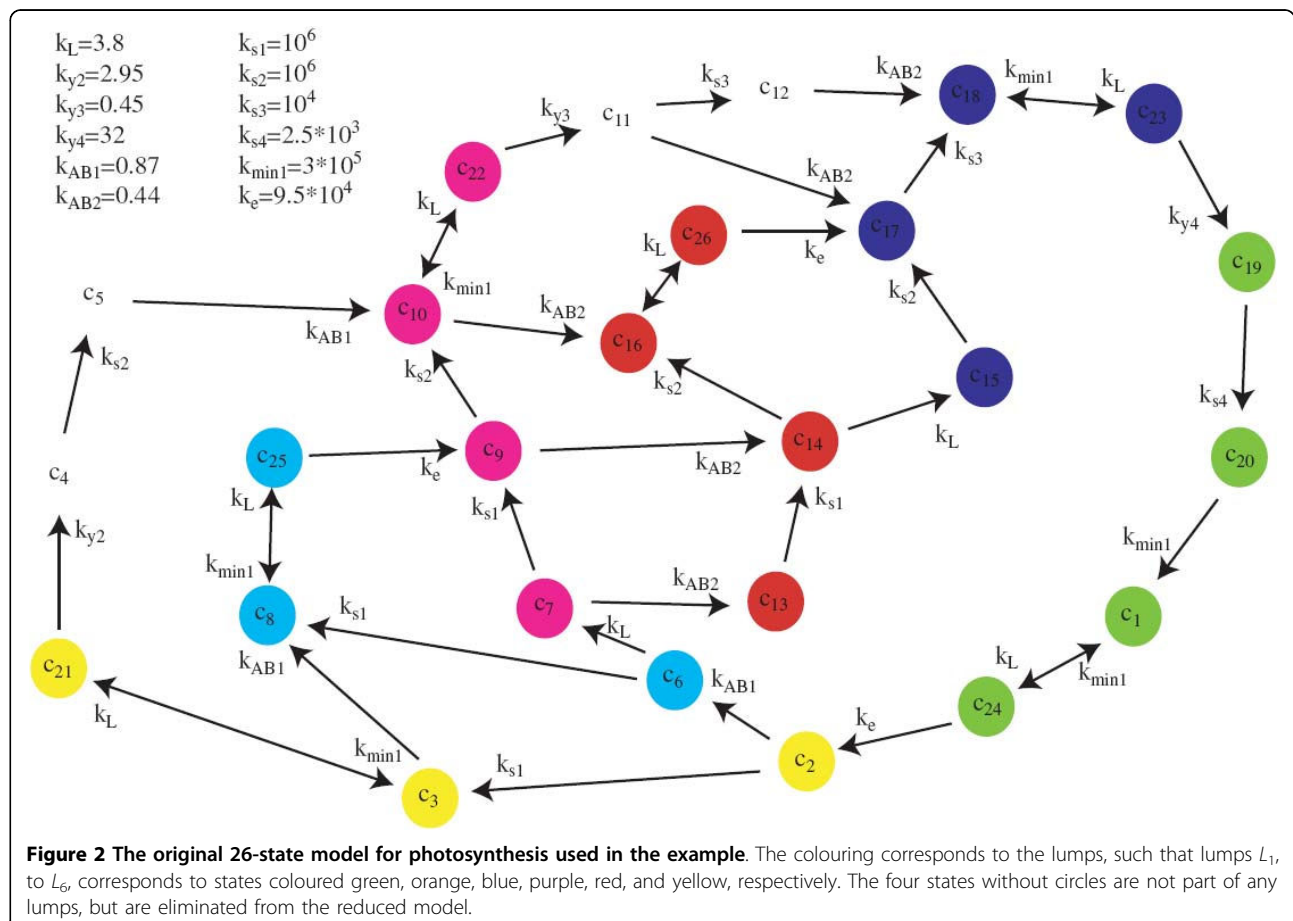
$k_L$=3.8
$k_{y2}$=2.95
$k_{y3}$=0.45
$k_{y4}$=32
$k_{AB1}$=0.87
$k_{AB2}$=0.44

$k_{s1}$=$10^6$
$k_{s2}$=$10^6$
$k_{s3}$=$10^4$
$k_{s4}$=2.5*$10^3$
$k_{min1}$=3*$10^5$
$k_e$=9.5*$10^4$

$k_{y3}$ $c_{11}$ $k_{s3}$ $c_{12}$ $k_{AB2}$ $c_{18}$ $k_{min1}$ $k_L$ $c_{23}$

$c_{22}$ $k_{AB2}$ $k_{s3}$

$k_L$ $k_L$ $c_{26}$ $k_e$ $c_{17}$ $k_{y4}$

$k_{min1}$ $c_{19}$

$c_5$ $c_{10}$ $k_{AB2}$ $k_{s2}$

$k_{AB1}$ $c_{16}$

$k_{s2}$ $k_{s2}$ $k_{s2}$ $c_{15}$ $k_{s4}$

$c_{25}$ $c_9$ $c_{14}$ $k_L$

$c_4$ $k_L$ $k_e$ $k_{AB2}$ $c_{20}$

$k_{y2}$ $k_{s1}$ $k_{s1}$

$k_{min1}$ $k_{min1}$

$c_7$ $k_{AB2}$ $c_{13}$

$c_8$ $k_{s1}$ $c_1$

$k_L$

$c_{21}$ $k_{AB1}$ $c_6$ $k_{AB1}$ $k_L$

$k_L$ $k_{min1}$ $c_{24}$

$k_e$

$k_{min1}$

$k_{s1}$ $c_2$

$c_3$

**Figure 2 The original 26-state model for photosynthesis used in the example**. The colouring corresponds to the lumps, such that lumps $L_1$, to $L_6$, corresponds to states coloured green, orange, blue, purple, red, and yellow, respectively. The four states without circles are not part of any lumps, but are eliminated from the reduced model.